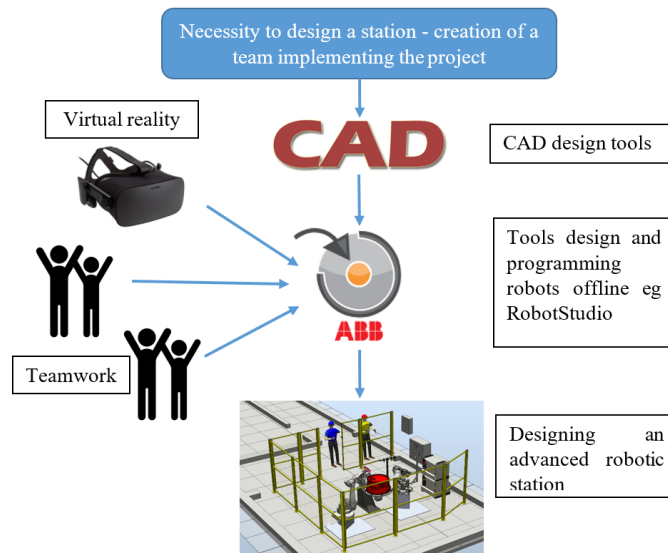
Necessity to design a station - creation of a team implementing the project

Virtual reality

CAD

CAD design tools

Tools design and programming robots offline eg RobotStudio

ABB

Teamwork

Designing an advanced robotic station